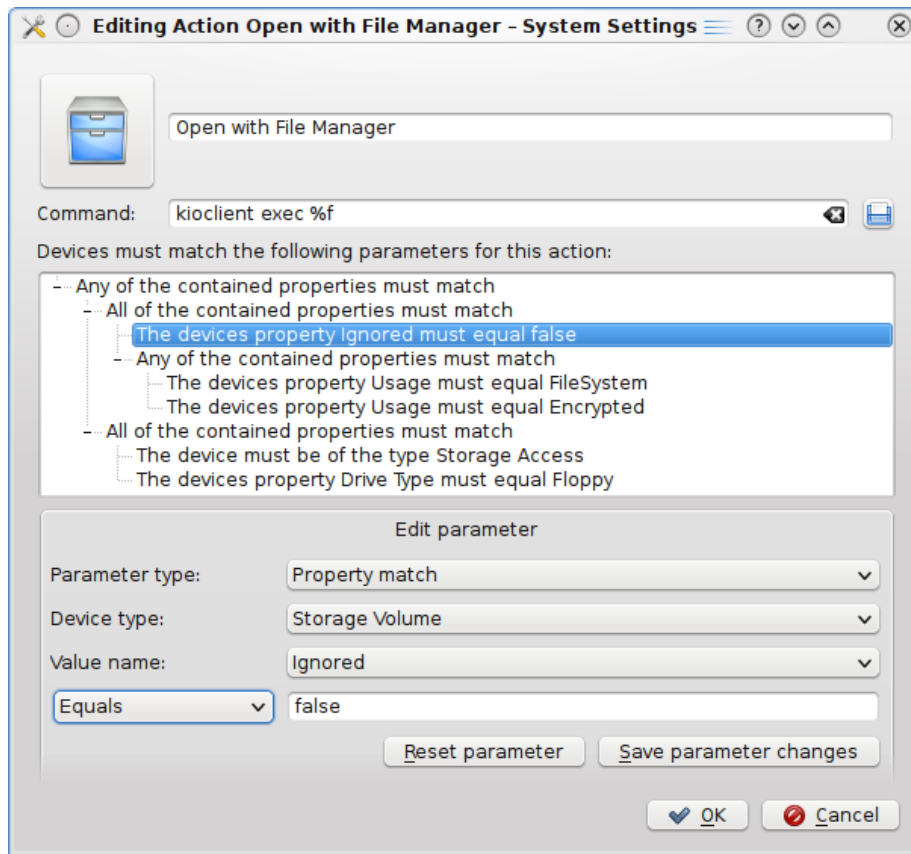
Editing Action Open with File Manager – System Settings

Open with File Manager

Command: kioclient exec %f

Devices must match the following parameters for this action:

Any of the contained properties must match
All of the contained properties must match
The devices property Ignored must equal false
Any of the contained properties must match
The devices property Usage must equal FileSystem
The devices property Usage must equal Encrypted
All of the contained properties must match
The device must be of the type Storage Access
The devices property Drive Type must equal Floppy

Edit parameter

Parameter type: Property match
Device type: Storage Volume
Value name: Ignored
Equals false

Reset parameter
Save parameter changes

OK
Cancel